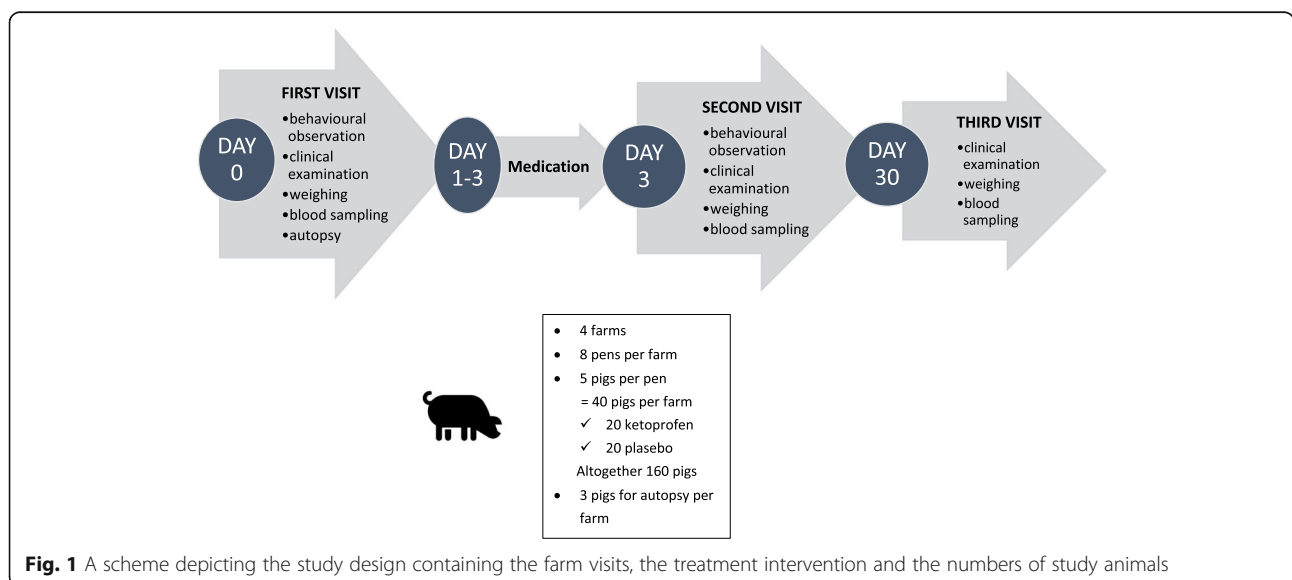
DAY 0

FIRST VISIT
•behavioural observation
•clinical examination
•weighing
•blood sampling
•autopsy

DAY 1-3

Medication

DAY 3

SECOND VISIT
•behavioural observation
•clinical examination
•weighing
•blood sampling

DAY 30

THIRD VISIT
•clinical examination
•weighing
•blood sampling

• 4 farms
• 8 pens per farm
• 5 pigs per pen
= 40 pigs per farm
✓ 20 ketoprofen
✓ 20 plasebo
Altogether 160 pigs
• 3 pigs for autopsy per farm

**Fig. 1** A scheme depicting the study design containing the farm visits, the treatment intervention and the numbers of study animals